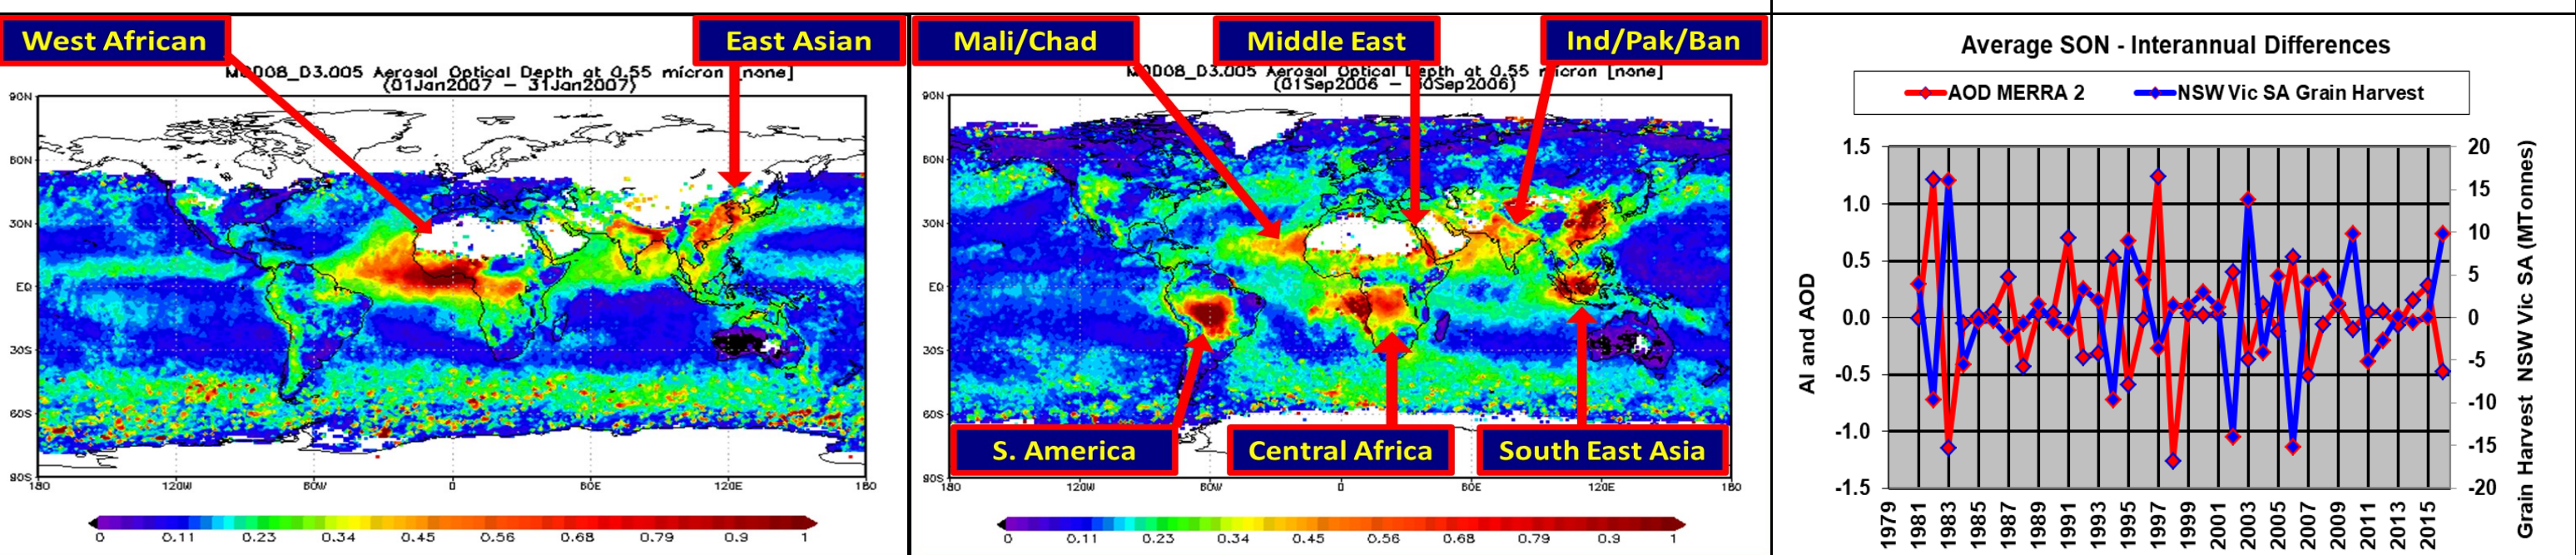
West African

East Asian

M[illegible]D08_D3.005 Aerosol Optical Depth at 0.55 micron [none]
(01Jan2007 – 31Jan2007)

90N
60N
30N
EQ
30S
60S
90S
180 120W 60W 0 60E 120E 180

0 0.11 0.23 0.34 0.45 0.56 0.68 0.79 0.9 1

Mali/Chad

Middle East

Ind/Pak/Ban

M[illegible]D08_D3.005 Aerosol Optical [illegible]epth at 0.55 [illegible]icron [none]
(01Sep2006 – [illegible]0Sep2006)

90N
60N
30N
EQ
30S
60S
90S
180 120W 60W 0 60E 120E 180

S. America

Central Africa

South East Asia

0 0.11 0.23 0.34 0.45 0.56 0.68 0.79 0.9 1

Average SON - Interannual Differences

AOD MERRA 2
NSW Vic SA Grain Harvest

1.5
1.0
0.5
0.0
-0.5
-1.0
-1.5

AI and AOD

20
15
10
5
0
-5
-10
-15
-20

Grain Harvest NSW Vic SA (MTonnes)

1979 1981 1983 1985 1987 1989 1991 1993 1995 1997 1999 2001 2003 2005 2007 2009 2011 2013 2015